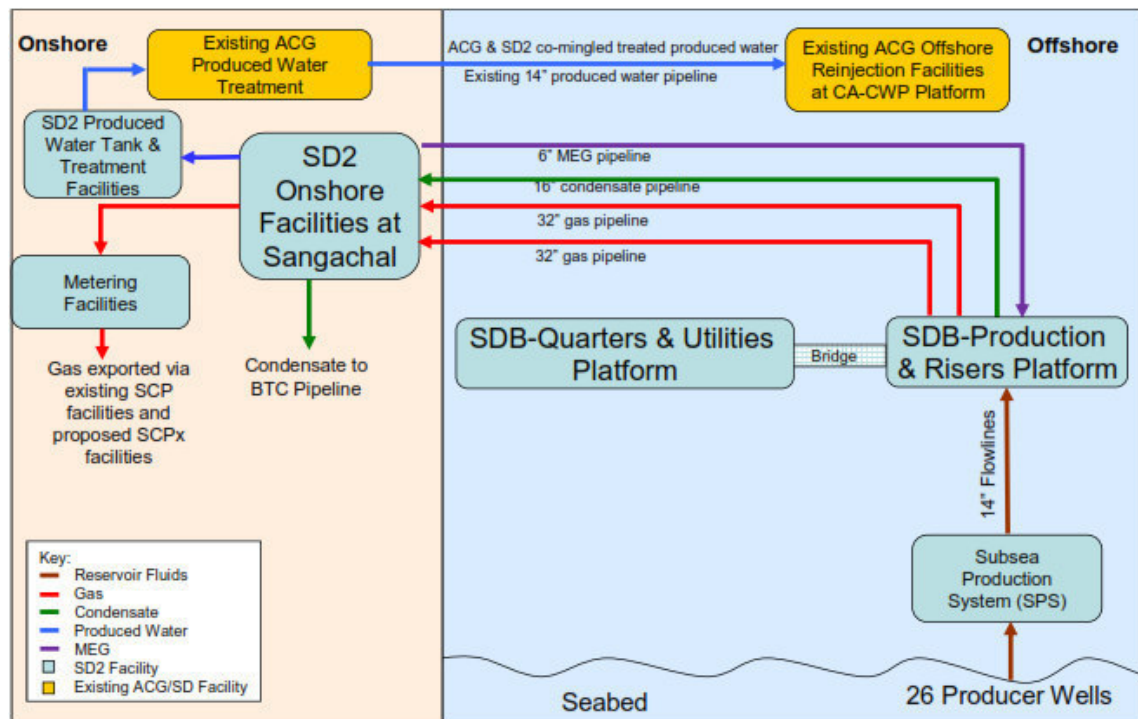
Onshore

Offshore

Existing ACG Produced Water Treatment

ACG & SD2 co-mingled treated produced water

Existing 14" produced water pipeline

Existing ACG Offshore Reinjection Facilities at CA-CWP Platform

SD2 Produced Water Tank & Treatment Facilities

SD2 Onshore Facilities at Sangachal

6" MEG pipeline

16" condensate pipeline

32" gas pipeline

32" gas pipeline

Metering Facilities

Gas exported via existing SCP facilities and proposed SCPx facilities

Condensate to BTC Pipeline

SDB-Quarters & Utilities Platform

Bridge

SDB-Production & Risers Platform

14" Flowlines

Subsea Production System (SPS)

Key:
Reservoir Fluids
Gas
Condensate
Produced Water
MEG
SD2 Facility
Existing ACG/SD Facility

Seabed

26 Producer Wells